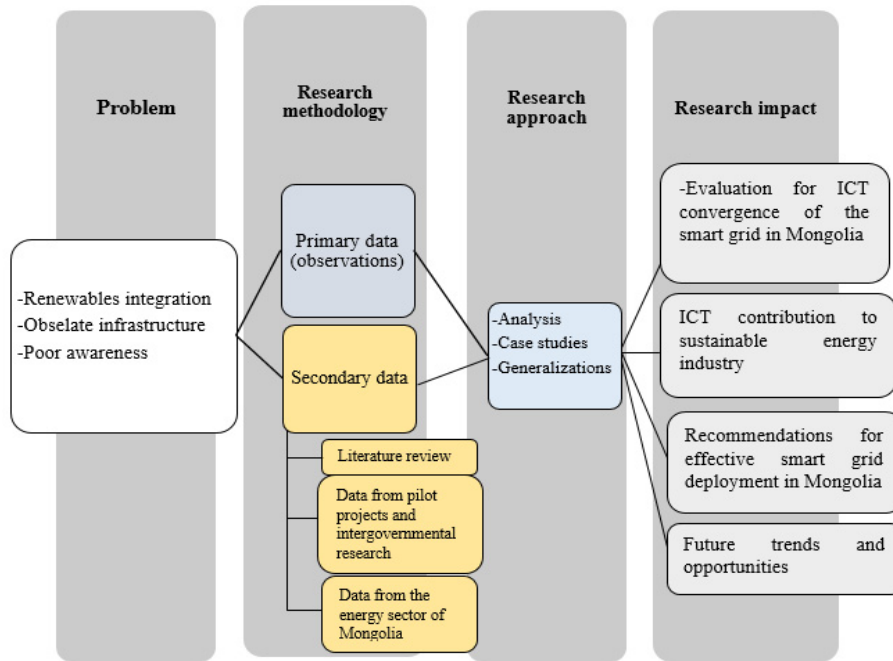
Problem

Research methodology

Research approach

Research impact

-Renewables integration
-Obselate infrastructure
-Poor awareness

Primary data (observations)

Secondary data

Literature review

Data from pilot projects and intergovernmental research

Data from the energy sector of Mongolia

-Analysis
-Case studies
-Generalizations

-Evaluation for ICT convergence of the smart grid in Mongolia

ICT contribution to sustainable energy industry

Recommendations for effective smart grid deployment in Mongolia

Future trends and opportunities